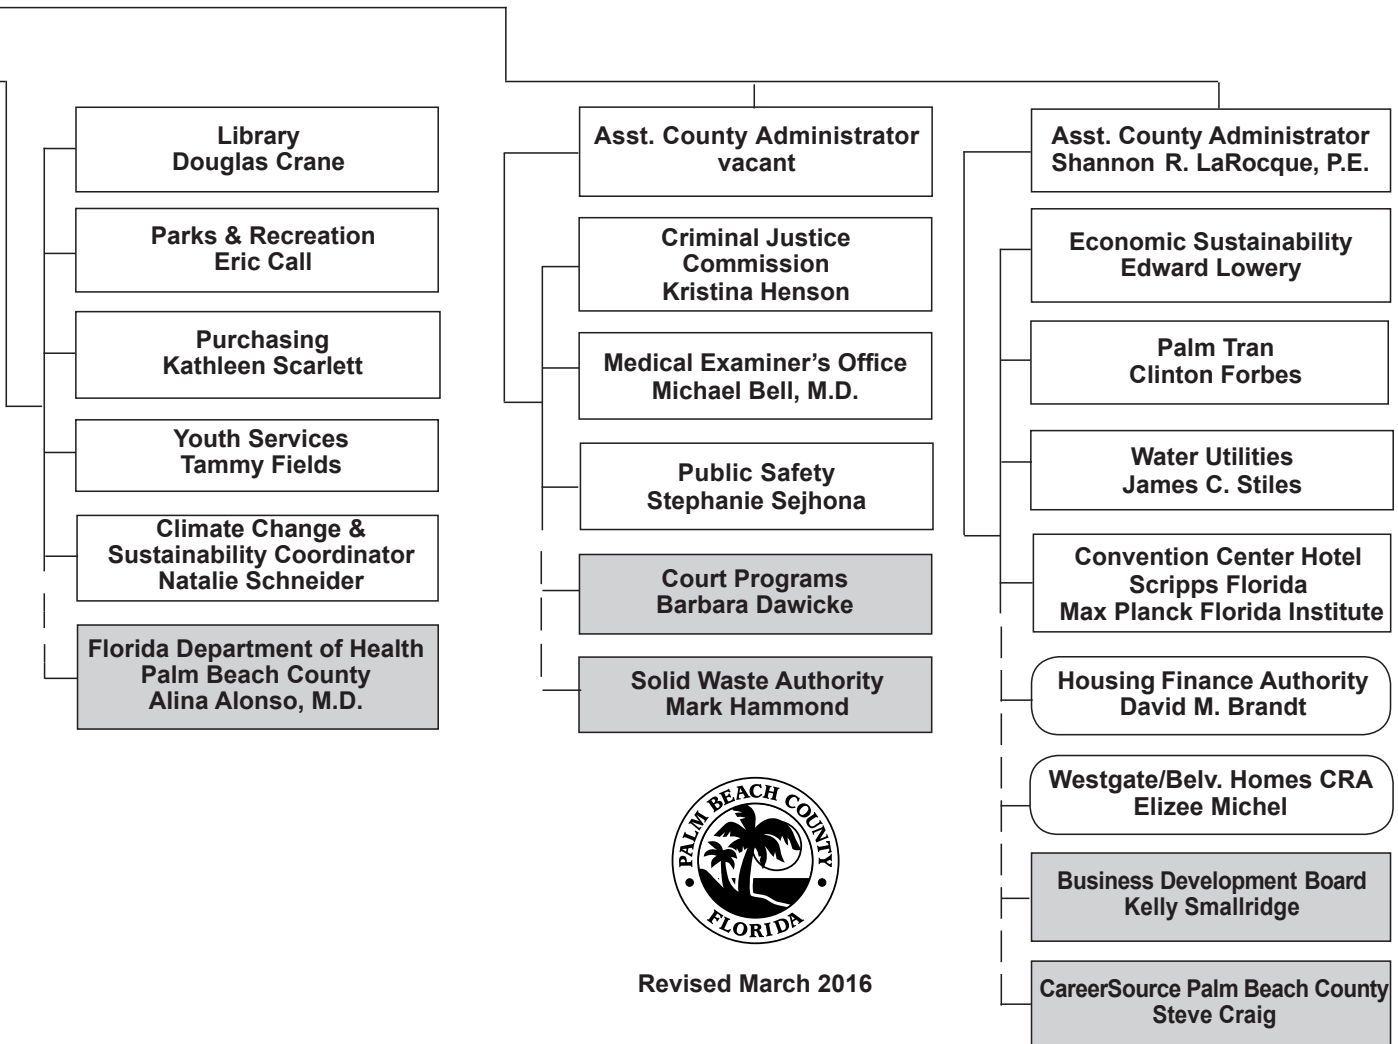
Library
Douglas Crane

Parks & Recreation
Eric Call

Purchasing
Kathleen Scarlett

Youth Services
Tammy Fields

Climate Change & Sustainability Coordinator
Natalie Schneider

Florida Department of Health Palm Beach County
Alina Alonso, M.D.

Asst. County Administrator
vacant

Criminal Justice Commission
Kristina Henson

Medical Examiner's Office
Michael Bell, M.D.

Public Safety
Stephanie Sejhona

Court Programs
Barbara Dawicke

Solid Waste Authority
Mark Hammond

PALM BEACH COUNTY FLORIDA

Revised March 2016

Asst. County Administrator
Shannon R. LaRocque, P.E.

Economic Sustainability
Edward Lowery

Palm Tran
Clinton Forbes

Water Utilities
James C. Stiles

Convention Center Hotel
Scripps Florida
Max Planck Florida Institute

Housing Finance Authority
David M. Brandt

Westgate/Belv. Homes CRA
Elizee Michel

Business Development Board
Kelly Smallridge

CareerSource Palm Beach County
Steve Craig